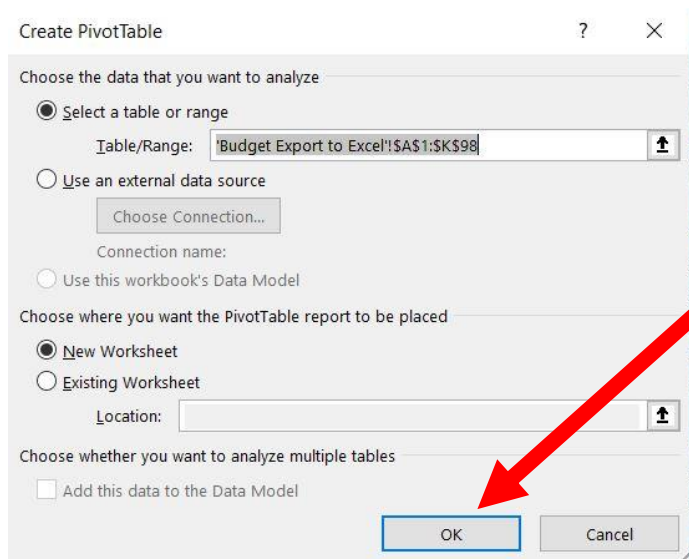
Create PivotTable

?

X

Choose the data that you want to analyze

Select a table or range

Table/Range: 'Budget Export to Excel'!$A$1:$K$98

Use an external data source

Choose Connection...

Connection name:

Use this workbook's Data Model

Choose where you want the PivotTable report to be placed

New Worksheet

Existing Worksheet

Location:

Choose whether you want to analyze multiple tables

Add this data to the Data Model

OK

Cancel